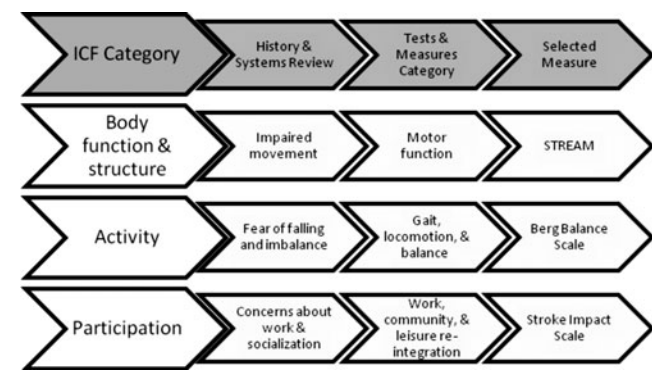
| ICF Category | History & Systems Review | Tests & Measures Category | Selected Measure |
|---|---|---|---|
| Body function & structure | Impaired movement | Motor function | STREAM |
| Activity | Fear of falling and imbalance | Gait, locomotion, & balance | Berg Balance Scale |
| Participation | Concerns about work & socialization | Work, community, & leisure re-integration | Stroke Impact Scale |